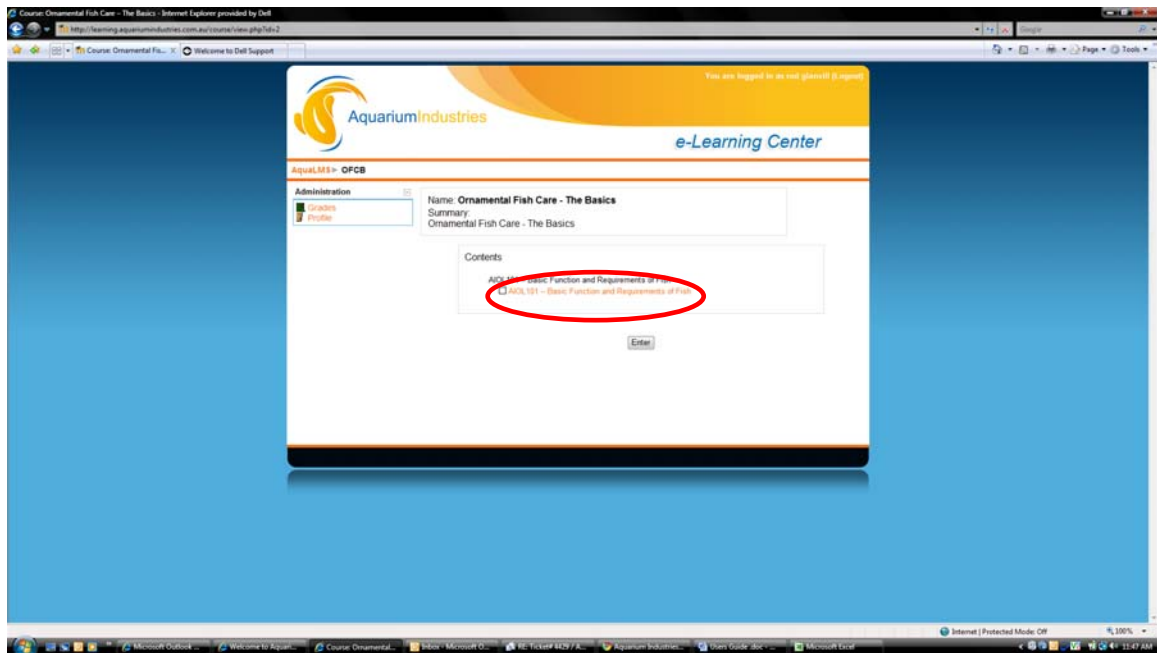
Course: Ornamental Fish Care - The Basics - Internet Explorer provided by Dell

http://learning.aquariumindustries.com.au/course/view.php?id=2

Google

Course: Ornamental Fis... Welcome to Dell Support

Page Tools

You are logged in as rod glanvill (Logout)

AquariumIndustries

e-Learning Center

AquaLMS ► OFCB

Administration

Grades
Profile

Name: Ornamental Fish Care - The Basics
Summary:
Ornamental Fish Care - The Basics

Contents

AIOL101 - Basic Function and Requirements of Fish
AIOL101 – Basic Function and Requirements of Fish

Enter

Internet | Protected Mode: Off

100%

Microsoft Outlook ... Welcome to Aquari... Course: Ornamental... Inbox - Microsoft O... RE: Ticket# 4429 / A... Aquarium Industries... Users Guide.doc - ... Microsoft Excel

11:47 AM